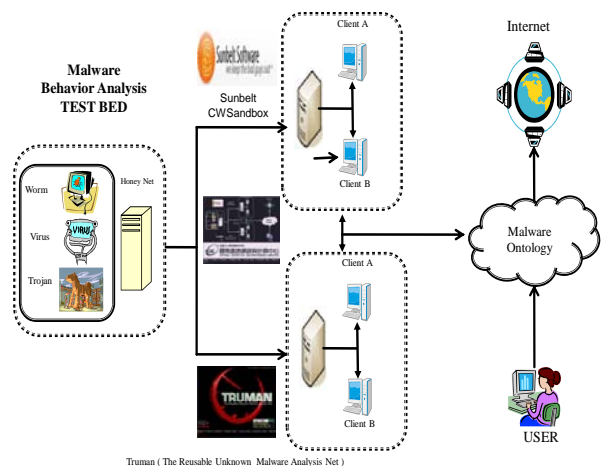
Malware
Behavior Analysis
TEST BED

Worm
Virus
Trojan
Honey Net

Sunbelt Software
we keep the bad guys out

Sunbelt
CWSandbox

Client A
Client B

Client A
Client B

TRUMAN

Internet

Malware
Ontology

USER

Truman ( The Reusable Unknown Malware Analysis Net )